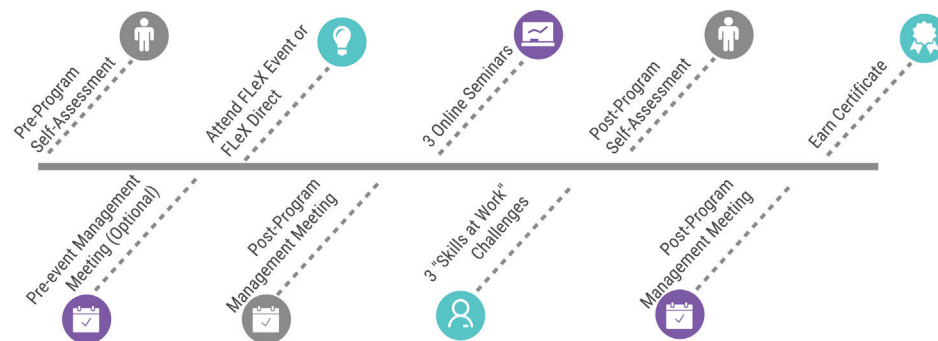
Pre-Program Self-Assessment

Attend FLeX Event or FLeX Direct

3 Online Seminars

Post-Program Self-Assessment

Earn Certificate

Pre-event Management Meeting (Optional)

Post-Program Management Meeting

3 "Skills at Work" Challenges

Post-Program Management Meeting